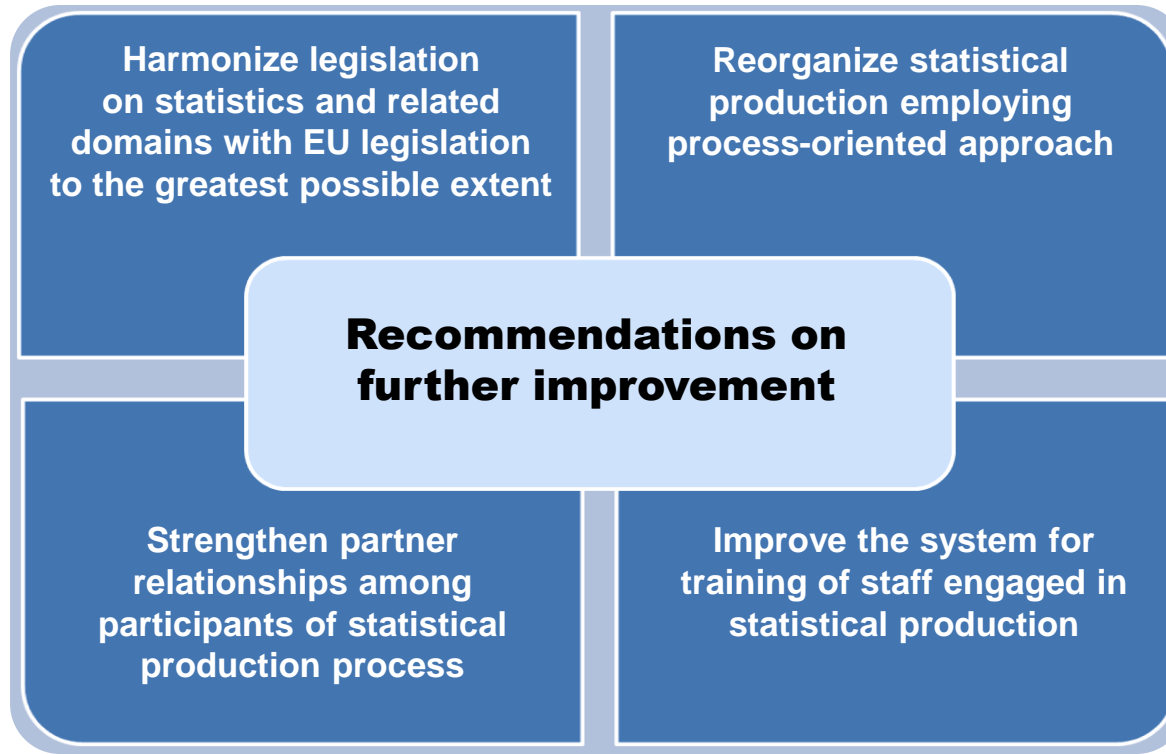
Harmonize legislation on statistics and related domains with EU legislation to the greatest possible extent

Reorganize statistical production employing process-oriented approach

Recommendations on further improvement

Strengthen partner relationships among participants of statistical production process

Improve the system for training of staff engaged in statistical production